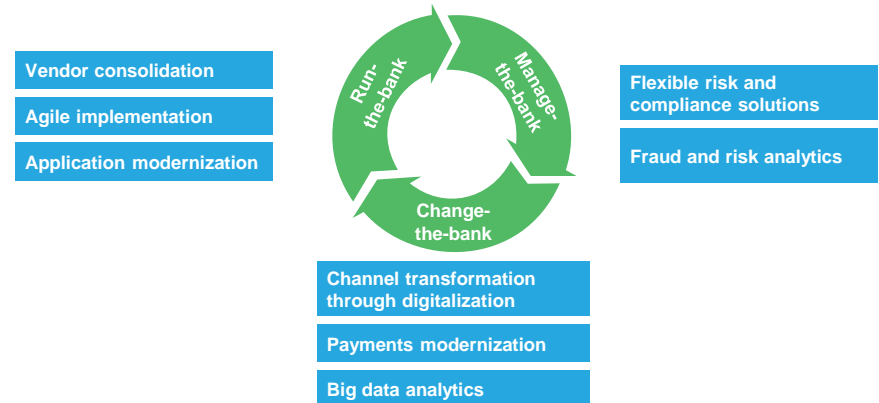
Vendor consolidation

Agile implementation

Application modernization

Run-the-bank

Manage-the-bank

Change-the-bank

Flexible risk and compliance solutions

Fraud and risk analytics

Channel transformation through digitalization

Payments modernization

Big data analytics